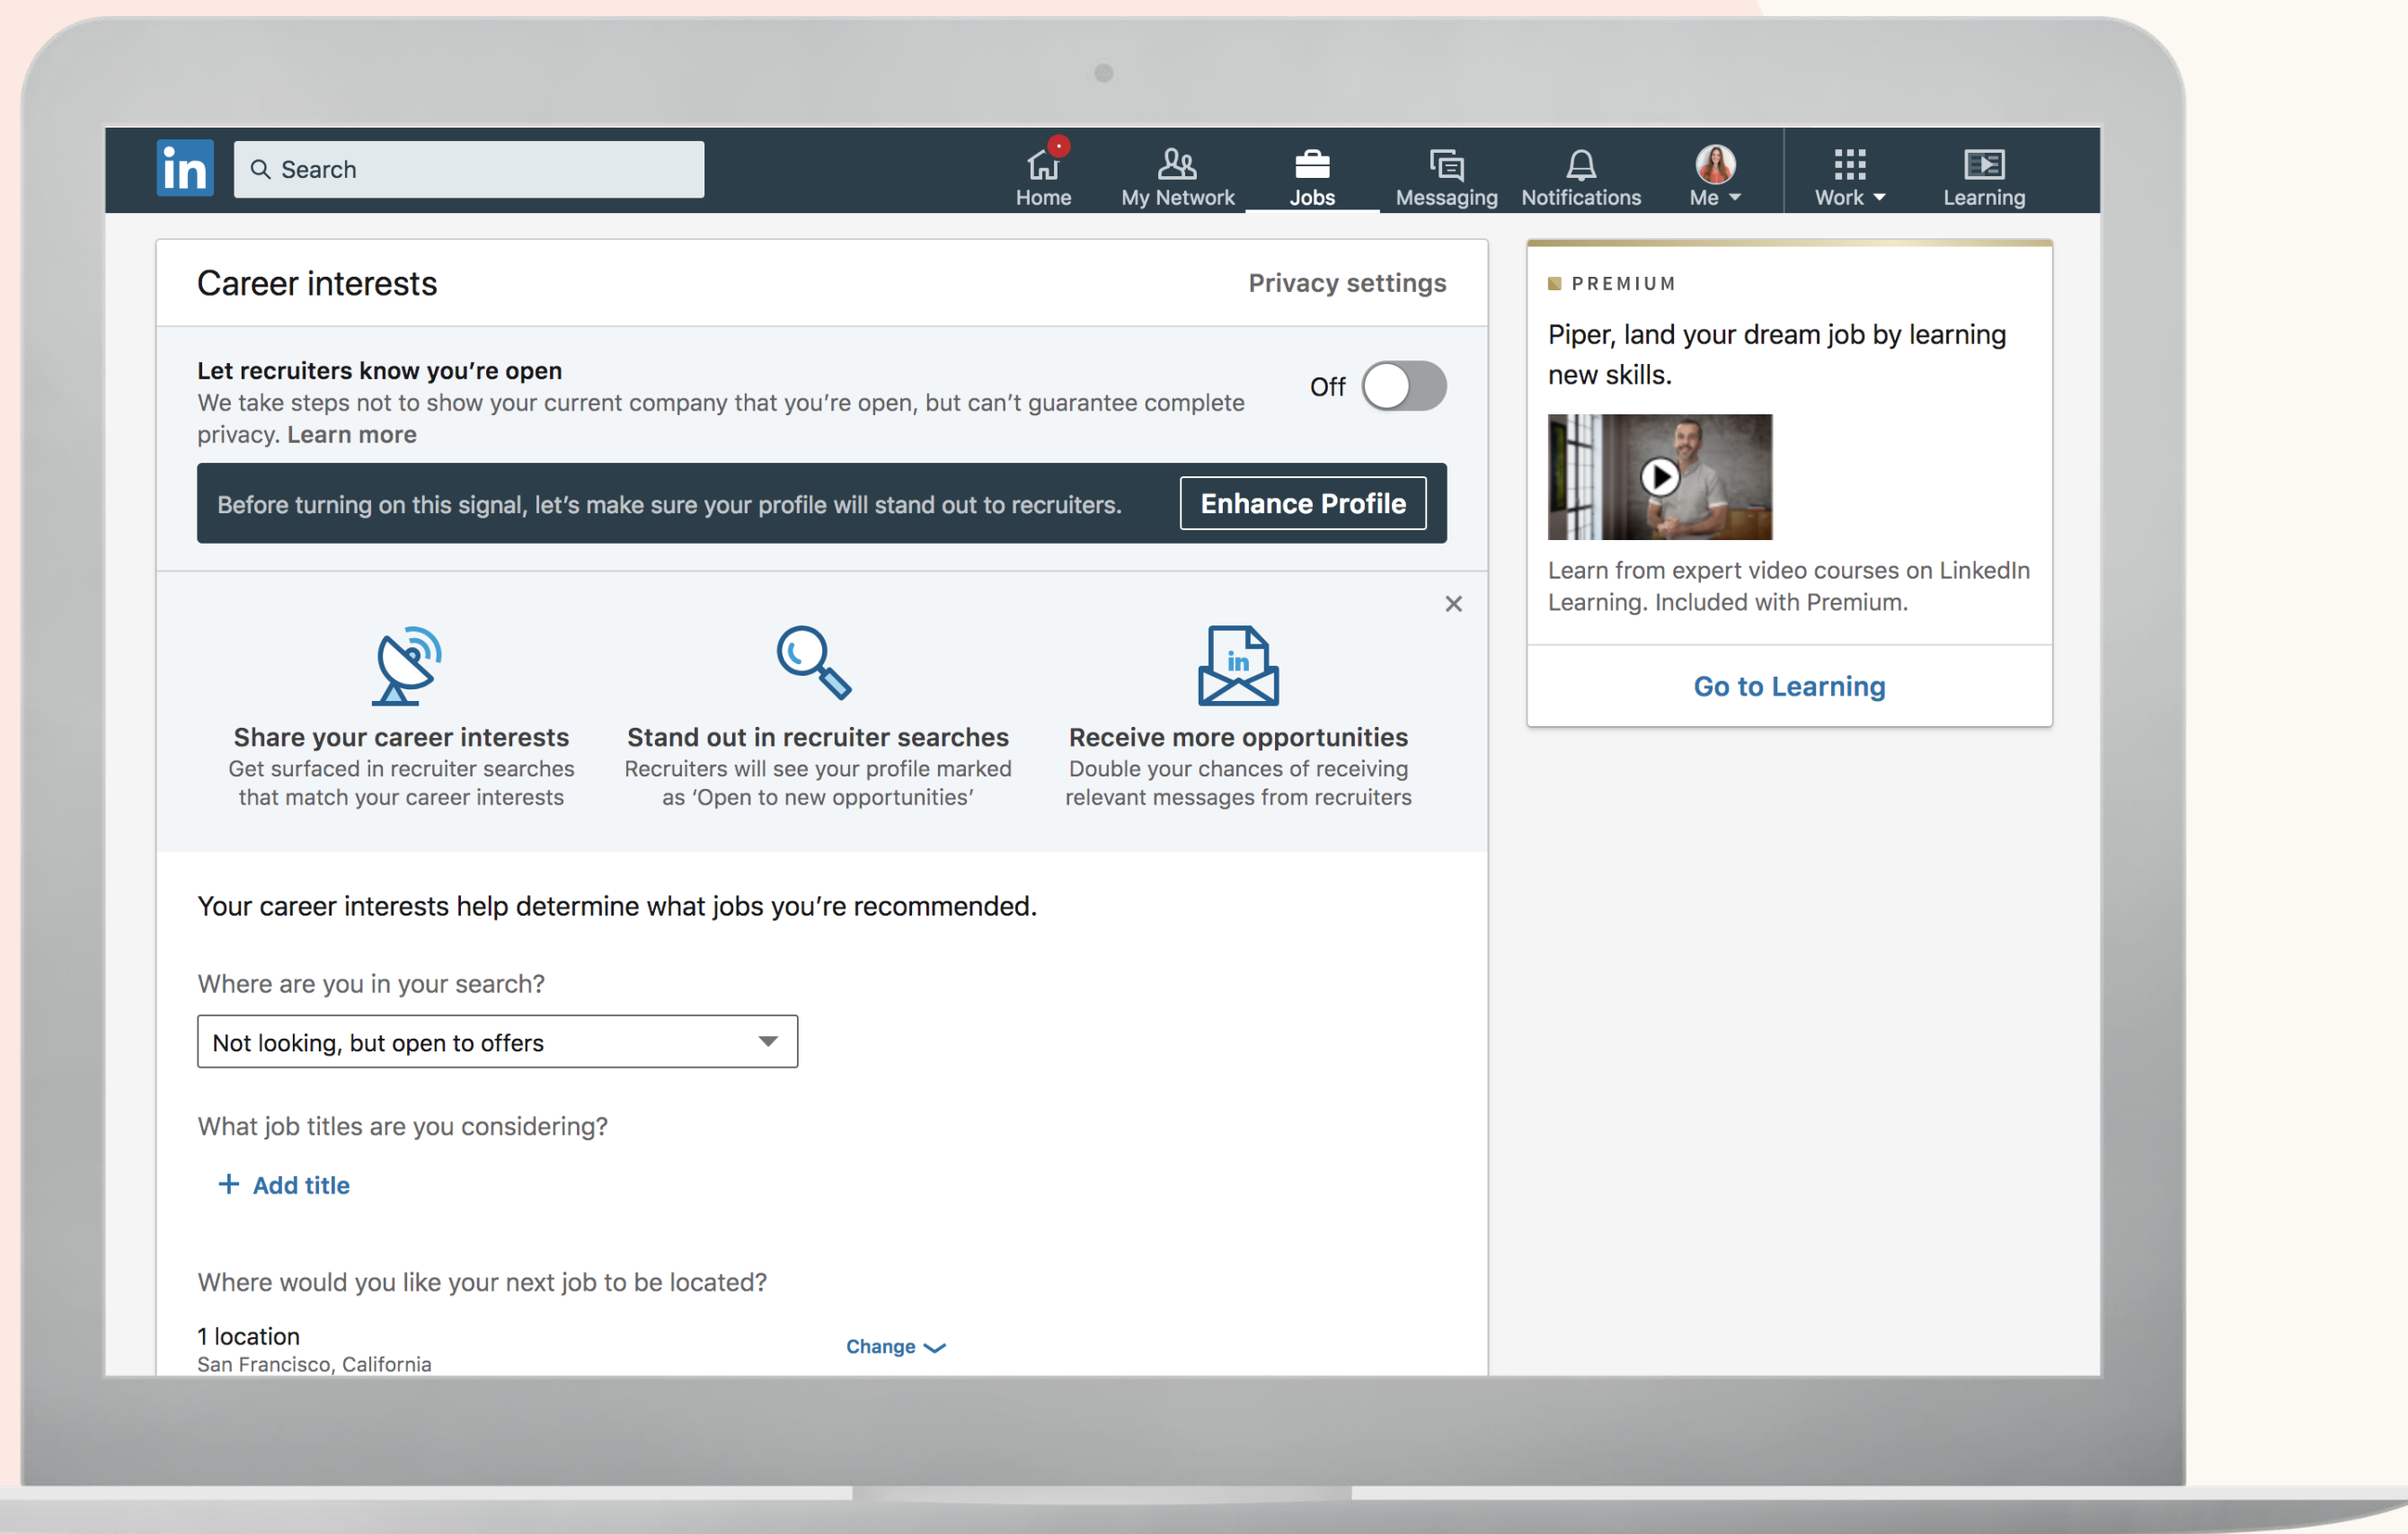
in Search

Home My Network Jobs Messaging Notifications Me Work Learning

Career interests

Privacy settings

Let recruiters know you're open
We take steps not to show your current company that you're open, but can't guarantee complete privacy. Learn more

Off

Before turning on this signal, let's make sure your profile will stand out to recruiters.

Enhance Profile

×

Share your career interests
Get surfaced in recruiter searches that match your career interests

Stand out in recruiter searches
Recruiters will see your profile marked as 'Open to new opportunities'

Receive more opportunities
Double your chances of receiving relevant messages from recruiters

Your career interests help determine what jobs you're recommended.

Where are you in your search?

Not looking, but open to offers

What job titles are you considering?

+ Add title

Where would you like your next job to be located?

1 location
San Francisco, California

Change

PREMIUM

Piper, land your dream job by learning new skills.

Learn from expert video courses on LinkedIn Learning. Included with Premium.

Go to Learning